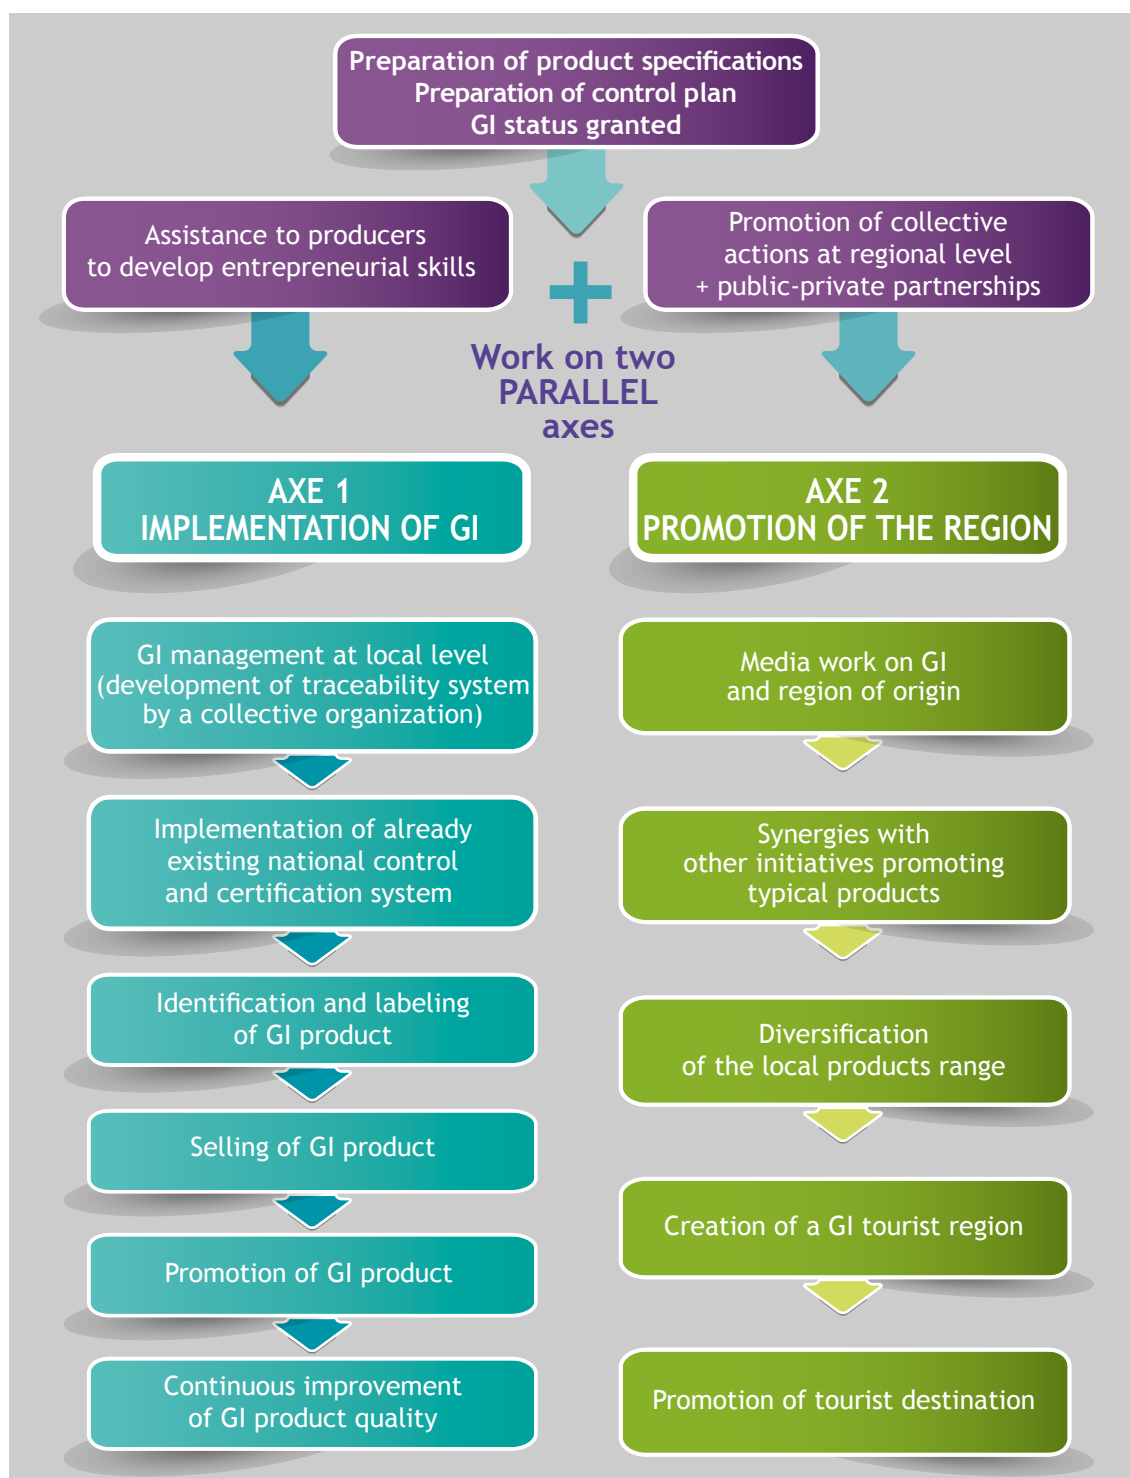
Preparation of product specifications
Preparation of control plan
GI status granted

Assistance to producers to develop entrepreneurial skills

+

Promotion of collective actions at regional level + public-private partnerships

Work on two PARALLEL axes

AXE 1
IMPLEMENTATION OF GI

GI management at local level (development of traceability system by a collective organization)

Implementation of already existing national control and certification system

Identification and labeling of GI product

Selling of GI product

Promotion of GI product

Continuous improvement of GI product quality

AXE 2
PROMOTION OF THE REGION

Media work on GI and region of origin

Synergies with other initiatives promoting typical products

Diversification of the local products range

Creation of a GI tourist region

Promotion of tourist destination